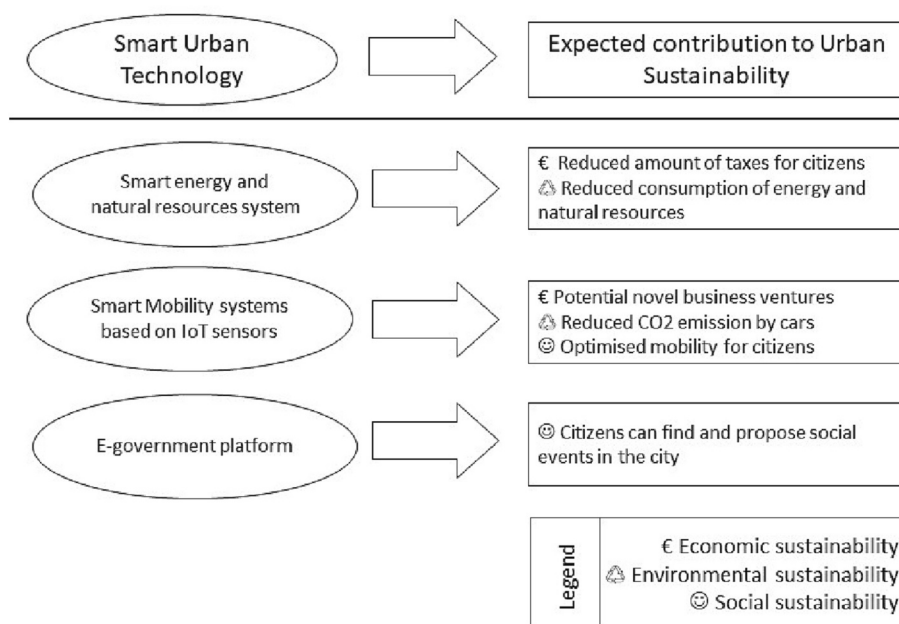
Smart Urban Technology

Expected contribution to Urban Sustainability

Smart energy and natural resources system

€ Reduced amount of taxes for citizens
♲ Reduced consumption of energy and natural resources

Smart Mobility systems based on IoT sensors

€ Potential novel business ventures
♲ Reduced CO2 emission by cars
☺ Optimised mobility for citizens

E-government platform

☺ Citizens can find and propose social events in the city

Legend

€ Economic sustainability
♲ Environmental sustainability
☺ Social sustainability